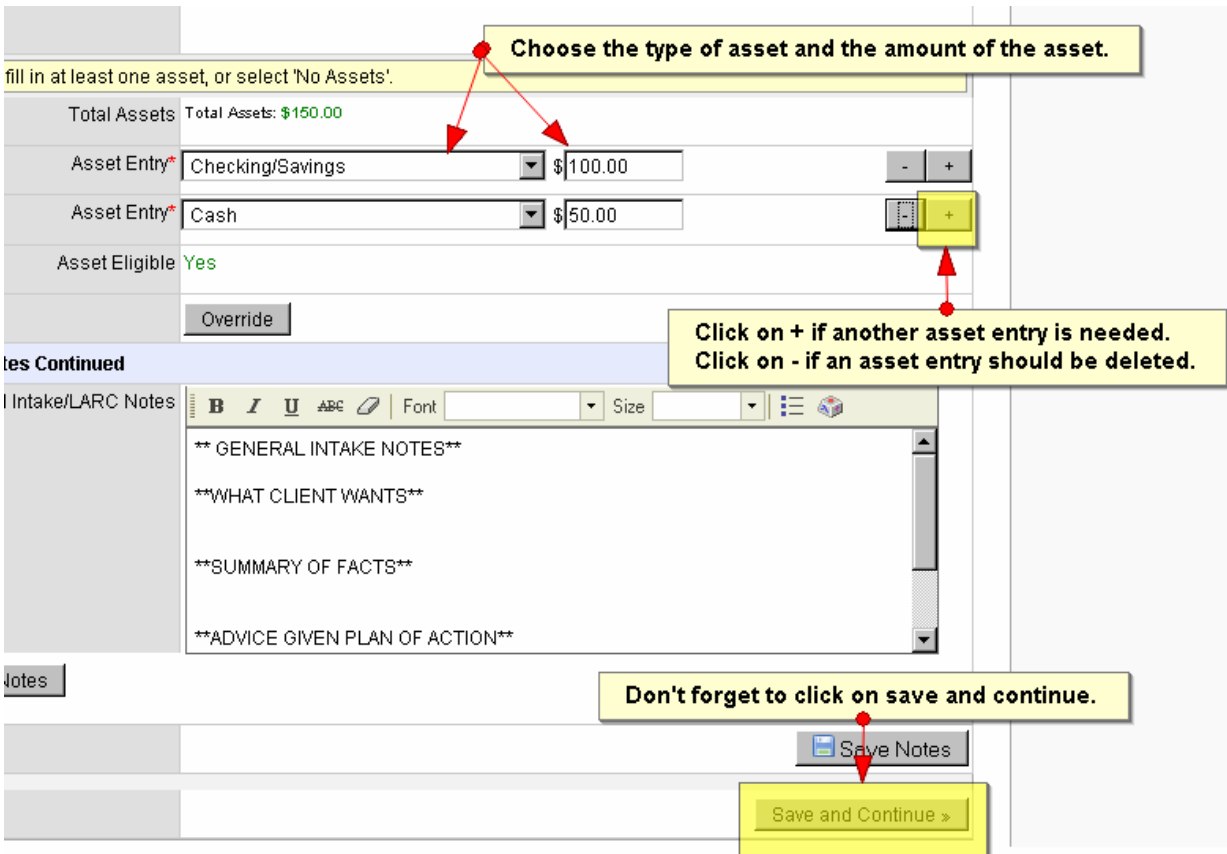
Choose the type of asset and the amount of the asset.

fill in at least one asset, or select 'No Assets'.

Total Assets Total Assets: $150.00

Asset Entry* Checking/Savings $100.00 - +

Asset Entry* Cash $50.00 - +

Asset Eligible Yes

Override

Click on + if another asset entry is needed.
Click on - if an asset entry should be deleted.

tes Continued

l Intake/LARC Notes B I U ABC Font Size

** GENERAL INTAKE NOTES**

**WHAT CLIENT WANTS**

**SUMMARY OF FACTS**

**ADVICE GIVEN PLAN OF ACTION**

Notes

Don't forget to click on save and continue.

Save Notes

Save and Continue »